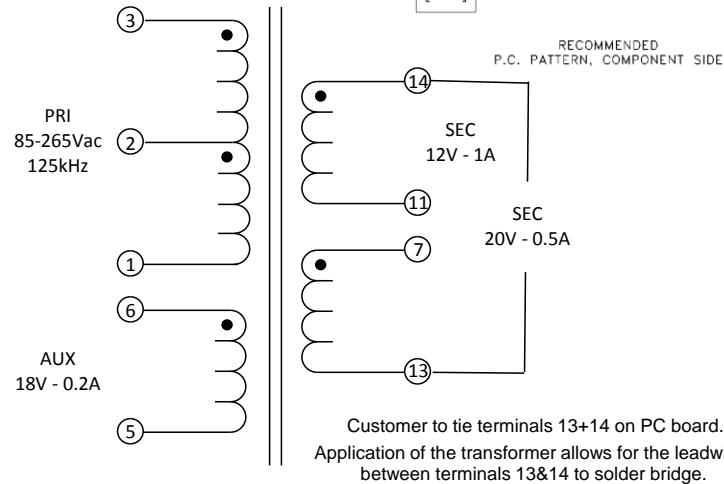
RECOMMENDED
P.C. PATTERN, COMPONENT SIDE

3

PRI
85-265Vac
125kHz

2

1

6

AUX
18V - 0.2A

5

14

SEC
12V - 1A

11

SEC
20V - 0.5A

7

13

Customer to tie terminals 13+14 on PC board.
Application of the transformer allows for the leadw
between terminals 13&14 to solder bridge.